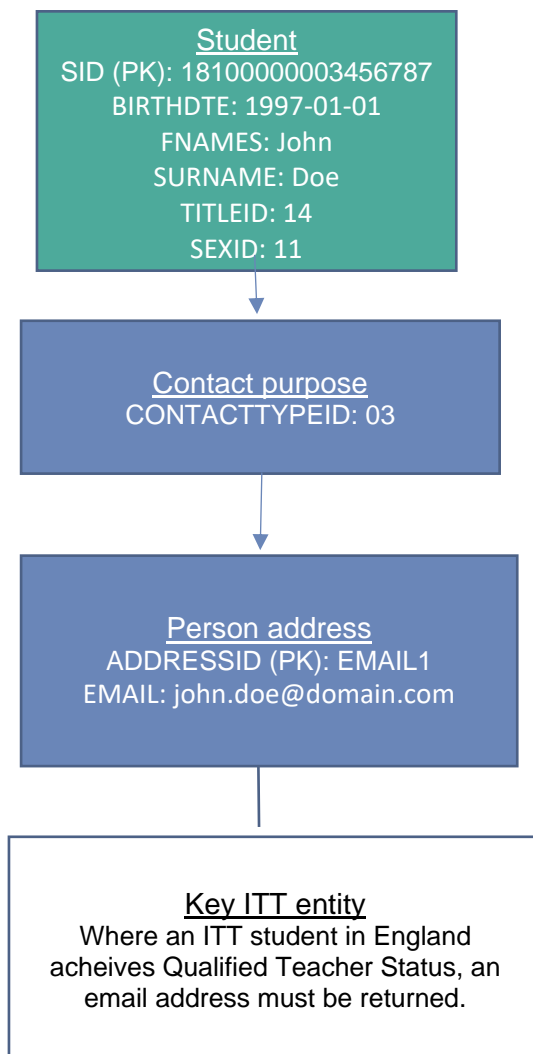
Student
SID (PK): 18100000003456787
BIRTHDTE: 1997-01-01
FNAMES: John
SURNAME: Doe
TITLEID: 14
SEXID: 11

Contact purpose
CONTACTTYPEID: 03

Person address
ADDRESSID (PK): EMAIL1
EMAIL: john.doe@domain.com

Key ITT entity
Where an ITT student in England acheives Qualified Teacher Status, an email address must be returned.